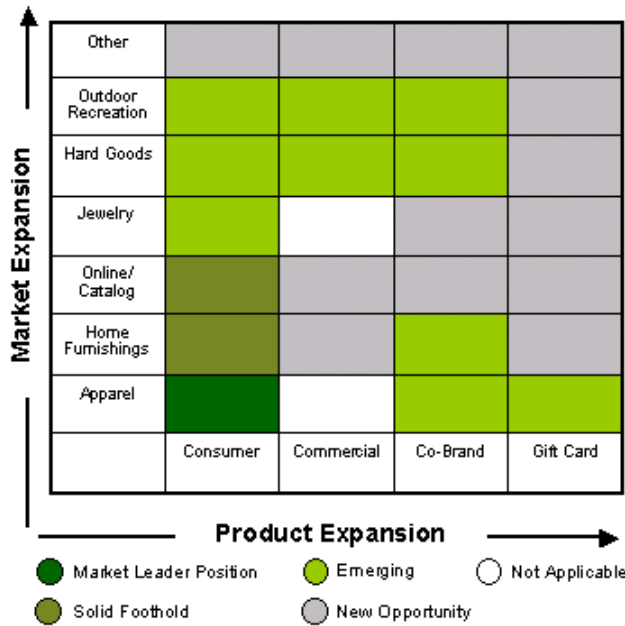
Market Expansion

| | | | | |
|---|---|---|---|---|
| Other | | | | |
| Outdoor Recreation | | | | |
| Hard Goods | | | | |
| Jewelry | | | | |
| Online/ Catalog | | | | |
| Home Furnishings | | | | |
| Apparel | | | | |
| | Consumer | Commercial | Co-Brand | Gift Card |

Product Expansion

Market Leader Position
Emerging
Not Applicable
Solid Foothold
New Opportunity